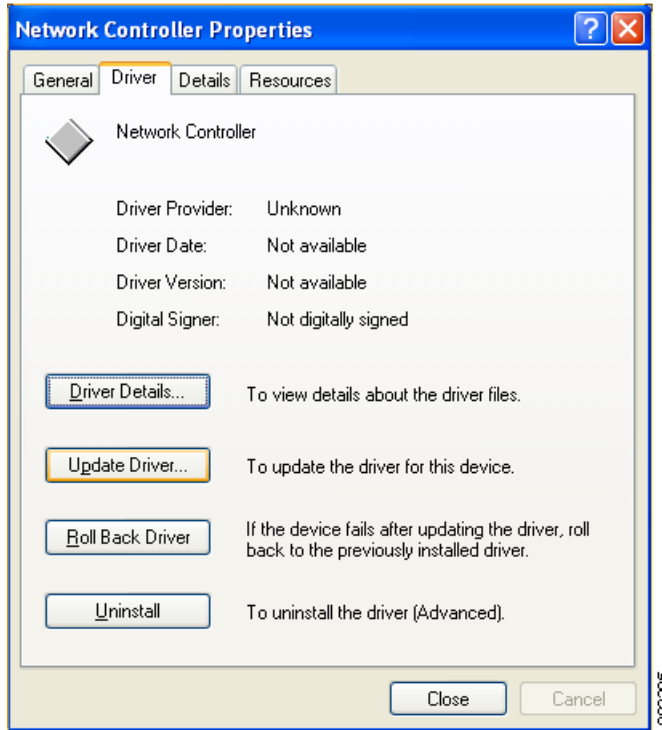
Network Controller Properties

General | Driver | Details | Resources

Network Controller

Driver Provider: Unknown
Driver Date: Not available
Driver Version: Not available
Digital Signer: Not digitally signed

Driver Details... To view details about the driver files.

Update Driver... To update the driver for this device.

Roll Back Driver If the device fails after updating the driver, roll back to the previously installed driver.

Uninstall To uninstall the driver (Advanced).

Close Cancel

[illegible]